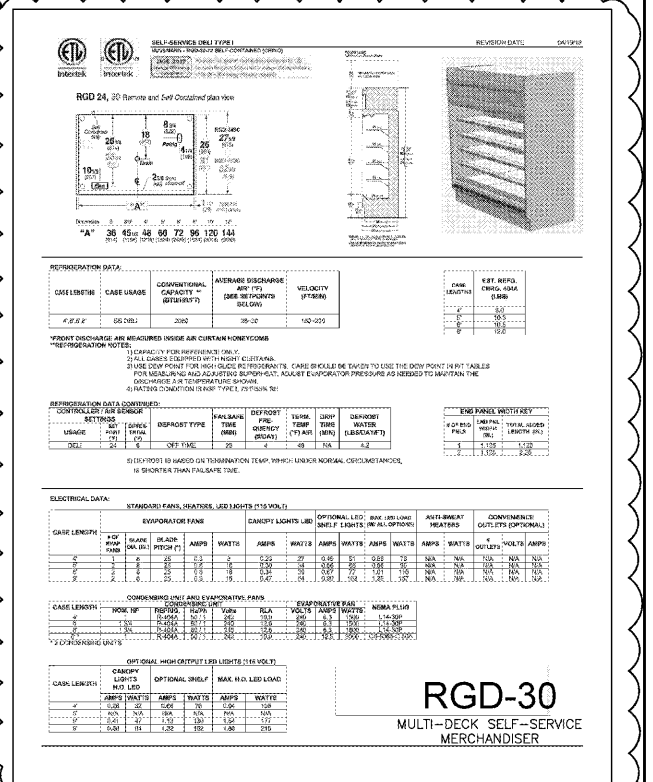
SELF-SERVICE DELI TYPE I

REVISION DATE: 04/19/18

Intertek Intertek

RGD 24, 30 Remote and Self Contained plan view

"A" 36 45½ 48 60 72 96 120 144

REFRIGERATION DATA:

| CASE LENGTHS | CASE USAGE | CONVENTIONAL CAPACITY ** (BTUH/8 FT) | AVERAGE DISCHARGE AIR* (°F) (SEE SETPOINTS BELOW) | VELOCITY (FT/MIN) |
|---|---|---|---|---|
| 4',6',8',8' | SS DELI | 2060 | 35-38 | 150-250 |

| CASE LENGTHS | EST. REFG. CHRG. 404A (LBS) |
|---|---|
| 4' | 8.0 |
| 6' | 10.3 |
| 8' | 10.5 |
| 8' | 12.0 |

*FRONT DISCHARGE AIR MEASURED INSIDE AIR CURTAIN HONEYCOMB
**REFRIGERATION NOTES:
1) CAPACITY FOR REFERENCE ONLY.
2) ALL CASES EQUIPPED WITH NIGHT CURTAINS.
3) USE DEW POINT FOR HIGH GLIDE REFRIGERANTS. CARE SHOULD BE TAKEN TO USE THE DEW POINT IN PT TABLES FOR MEASURING AND ADJUSTING SUPERHEAT. ADJUST EVAPORATOR PRESSURE AS NEEDED TO MAINTAIN THE DISCHARGE AIR TEMPERATURE SHOWN.
4) RATING CONDITION IS NSF TYPE I, 75°F/55% RH

REFRIGERATION DATA CONTINUED:

| CONTROLLER / AIR SENSOR SETTINGS USAGE | SET POINT (°F) | DIFFERENTIAL (°F) | DEFROST TYPE | FAILSAFE TIME (MIN) | DEFROST FREQUENCY (8/DAY) | TERM. TEMP (°F) AIR | DRIP TIME (MIN) | DEFROST WATER (LBS/DAY/FT) |
|---|---|---|---|---|---|---|---|---|
| DELI | 34 | 6 | OFF TIME | 28 | 4 | 48 | N/A | 4.2 |

5) DEFROST IS BASED ON TERMINATION TEMP. WHICH UNDER NORMAL CIRCUMSTANCES, IS SHORTER THAN FAILSAFE TIME.

END PANEL WIDTH KEY

| # OF END PNLS | END PNL WIDTH (IN.) | TOTAL ADDED LENGTH (IN.) |
|---|---|---|
| 1 | 1.125 | 1.125 |
| 2 | 1.125 | 2.25 |

ELECTRICAL DATA:
STANDARD FANS, HEATERS, LED LIGHTS (115 VOLT)

| CASE LENGTH | # OF EVAP FANS | BLADE DIA (IN.) | BLADE PITCH (°) | AMPS | WATTS | CANOPY LIGHTS LED AMPS | WATTS | OPTIONAL LED SHELF LIGHTS AMPS | WATTS | MAX LED LOAD (W/ ALL OPTIONS) AMPS | WATTS | ANTI-SWEAT HEATERS AMPS | WATTS | # OUTLETS | VOLTS | AMPS |
|---|---|---|---|---|---|---|---|---|---|---|---|---|---|---|---|---|
| 4' | 1 | 8 | 25 | 0.3 | 8 | 0.25 | 27 | 0.46 | 51 | 0.69 | 78 | N/A | N/A | N/A | N/A | N/A |
| 6' | 2 | 8 | 25 | 0.6 | 16 | 0.30 | 34 | 0.56 | 63 | 0.86 | 97 | N/A | N/A | N/A | N/A | N/A |
| 8' | 2 | 8 | 25 | 0.6 | 16 | 0.34 | 39 | 0.67 | 77 | 1.01 | 116 | N/A | N/A | N/A | N/A | N/A |
| 8' | 3 | 8 | 25 | 0.9 | 24 | 0.47 | 54 | 0.80 | 103 | 1.35 | 157 | N/A | N/A | N/A | N/A | N/A |

CONDENSING UNIT AND EVAPORATIVE PANS

| CASE LENGTH | NOM. HP | REFRIG. | Hz/Ph | Volts | RLA | VOLTS | AMPS | WATTS | NEMA PLUG |
|---|---|---|---|---|---|---|---|---|---|
| 4' | | R-404A | 60/1 | 240 | 10.0 | 240 | 6.3 | 1500 | L14-30P |
| 6' | 1 3/4 | R-404A | 60/1 | 240 | 12.6 | 240 | 6.3 | 1500 | L14-30P |
| 8' | 1 3/4 | R-404A | 60/1 | 240 | 12.6 | 240 | 6.3 | 1500 | L14-30P |
| 8' | | | | | | 240 | 12.5 | 3000 | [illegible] |

* 2 CONDENSING UNITS

OPTIONAL HIGH OUTPUT LED LIGHTS (115 VOLT)

| CASE LENGTH | CANOPY LIGHTS H.O. LED AMPS | WATTS | OPTIONAL SHELF AMPS | WATTS | MAX. H.O. LED LOAD AMPS | WATTS |
|---|---|---|---|---|---|---|
| 4' | 0.28 | 32 | 0.66 | 76 | 0.94 | 108 |
| 5' | N/A | N/A | N/A | N/A | N/A | N/A |
| 6' | 0.41 | 47 | 1.13 | 130 | 1.54 | 177 |
| 8' | 0.58 | 65 | 1.32 | 152 | 1.90 | 218 |

RGD-30
MULTI-DECK SELF-SERVICE MERCHANDISER